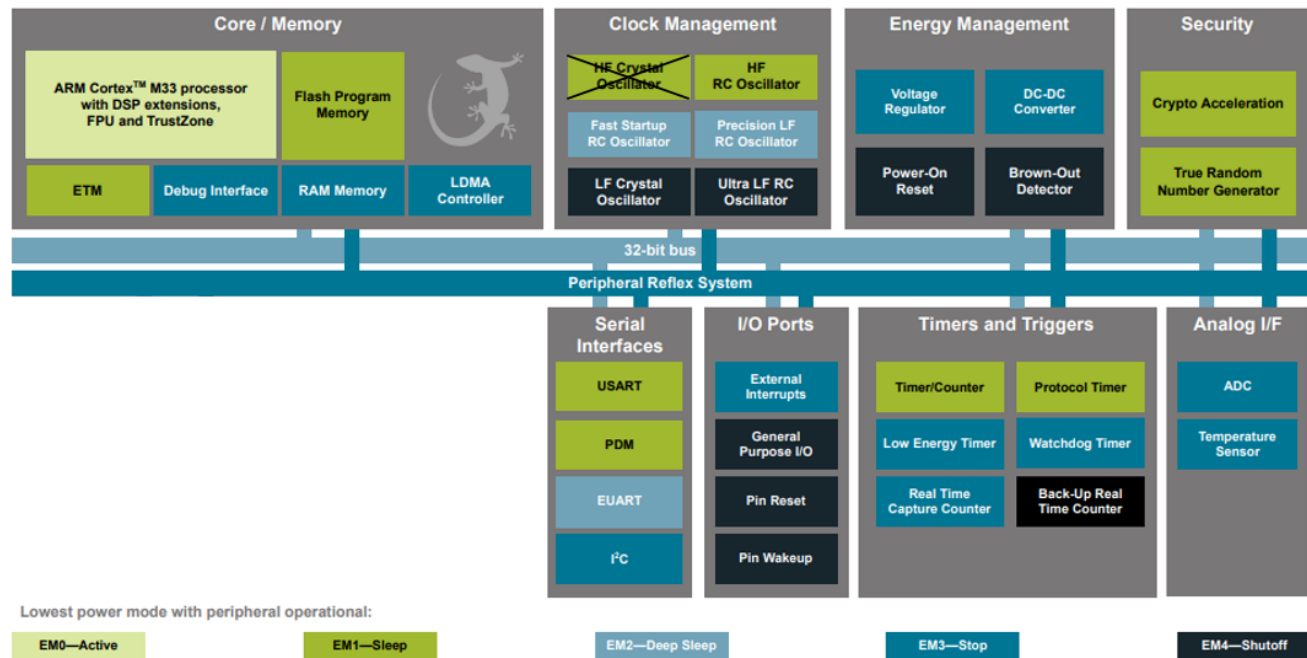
Core / Memory

ARM Cortex$^{TM}$ M33 processor with DSP extensions, FPU and TrustZone

Flash Program Memory

ETM

Debug Interface

RAM Memory

LDMA Controller

Clock Management

HF Crystal Oscillator

HF RC Oscillator

Fast Startup RC Oscillator

Precision LF RC Oscillator

LF Crystal Oscillator

Ultra LF RC Oscillator

Energy Management

Voltage Regulator

DC-DC Converter

Power-On Reset

Brown-Out Detector

Security

Crypto Acceleration

True Random Number Generator

32-bit bus

Peripheral Reflex System

Serial Interfaces

USART

PDM

EUART

I$^2$C

I/O Ports

External Interrupts

General Purpose I/O

Pin Reset

Pin Wakeup

Timers and Triggers

Timer/Counter

Protocol Timer

Low Energy Timer

Watchdog Timer

Real Time Capture Counter

Back-Up Real Time Counter

Analog I/F

ADC

Temperature Sensor

Lowest power mode with peripheral operational:

EM0—Active

EM1—Sleep

EM2—Deep Sleep

EM3—Stop

EM4—Shutoff